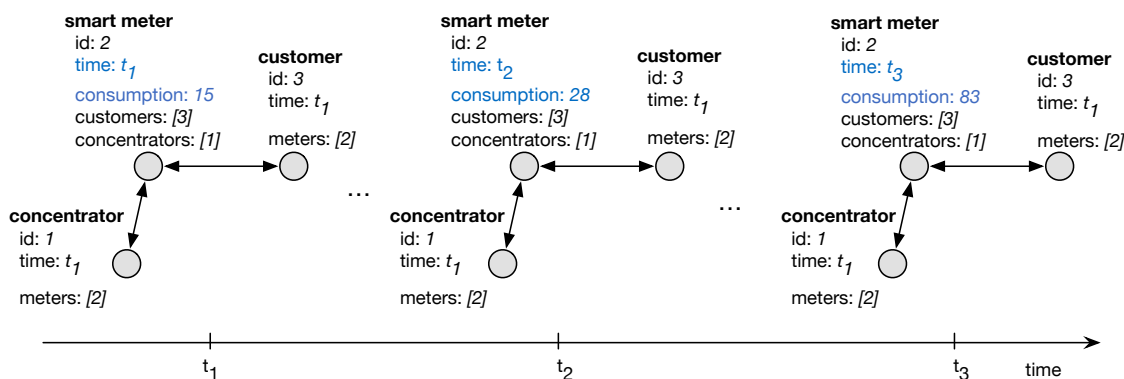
smart meter
id: 2
time: $t_1$
consumption: 15
customers: [3]
concentrators: [1]

customer
id: 3
time: $t_1$
meters: [2]

concentrator
id: 1
time: $t_1$
meters: [2]

...

smart meter
id: 2
time: $t_2$
consumption: 28
customers: [3]
concentrators: [1]

customer
id: 3
time: $t_1$
meters: [2]

concentrator
id: 1
time: $t_1$
meters: [2]

...

smart meter
id: 2
time: $t_3$
consumption: 83
customers: [3]
concentrators: [1]

customer
id: 3
time: $t_1$
meters: [2]

concentrator
id: 1
time: $t_1$
meters: [2]

$t_1$ $t_2$ $t_3$ time